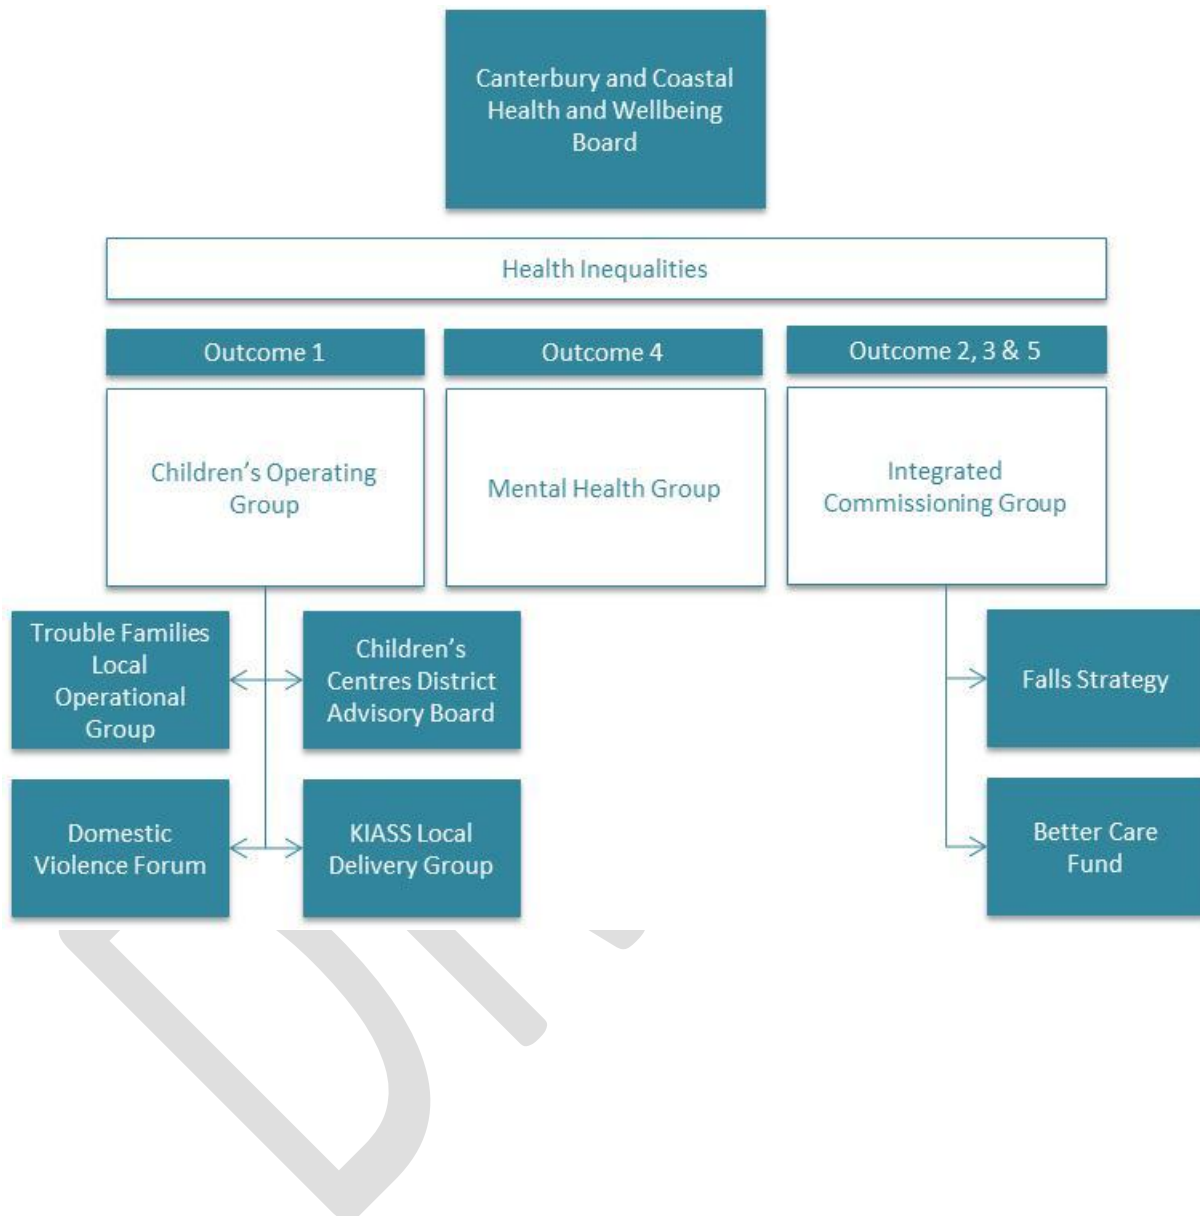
Canterbury and Coastal Health and Wellbeing Board

Health Inequalities

Outcome 1

Outcome 4

Outcome 2, 3 & 5

Children's Operating Group

Mental Health Group

Integrated Commissioning Group

Trouble Families Local Operational Group

Children's Centres District Advisory Board

Domestic Violence Forum

KIASS Local Delivery Group

Falls Strategy

Better Care Fund